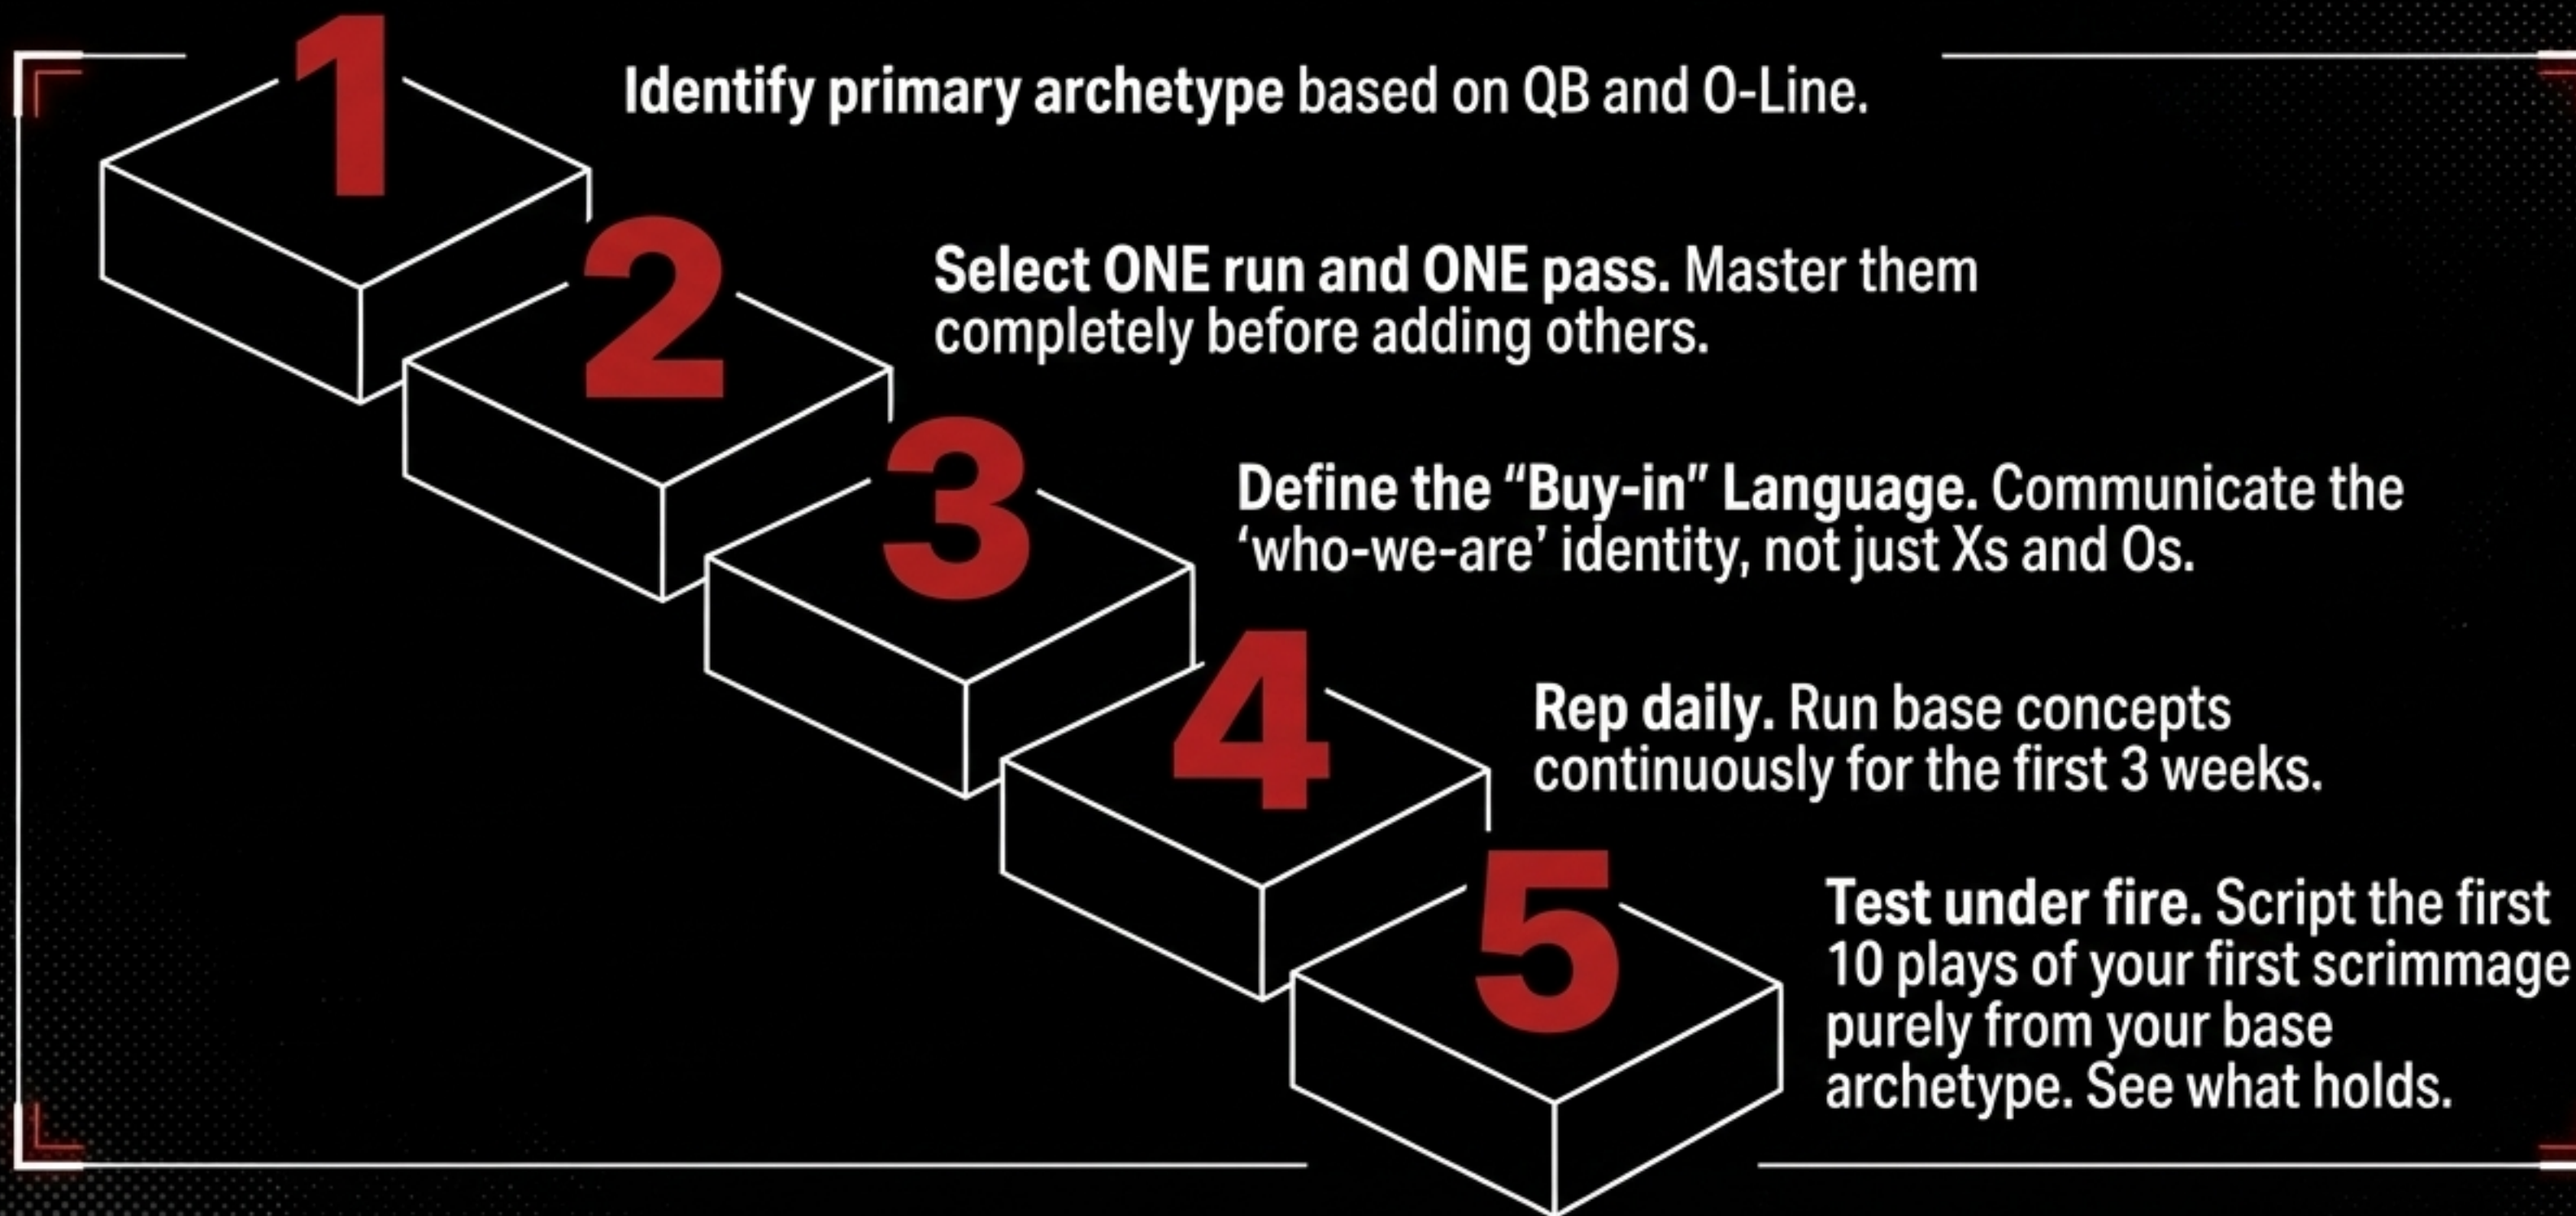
1

Identify primary archetype based on QB and O-Line.

2

Select ONE run and ONE pass. Master them completely before adding others.

3

Define the “Buy-in” Language. Communicate the ‘who-we-are’ identity, not just Xs and Os.

4

Rep daily. Run base concepts continuously for the first 3 weeks.

5

Test under fire. Script the first 10 plays of your first scrimmage purely from your base archetype. See what holds.